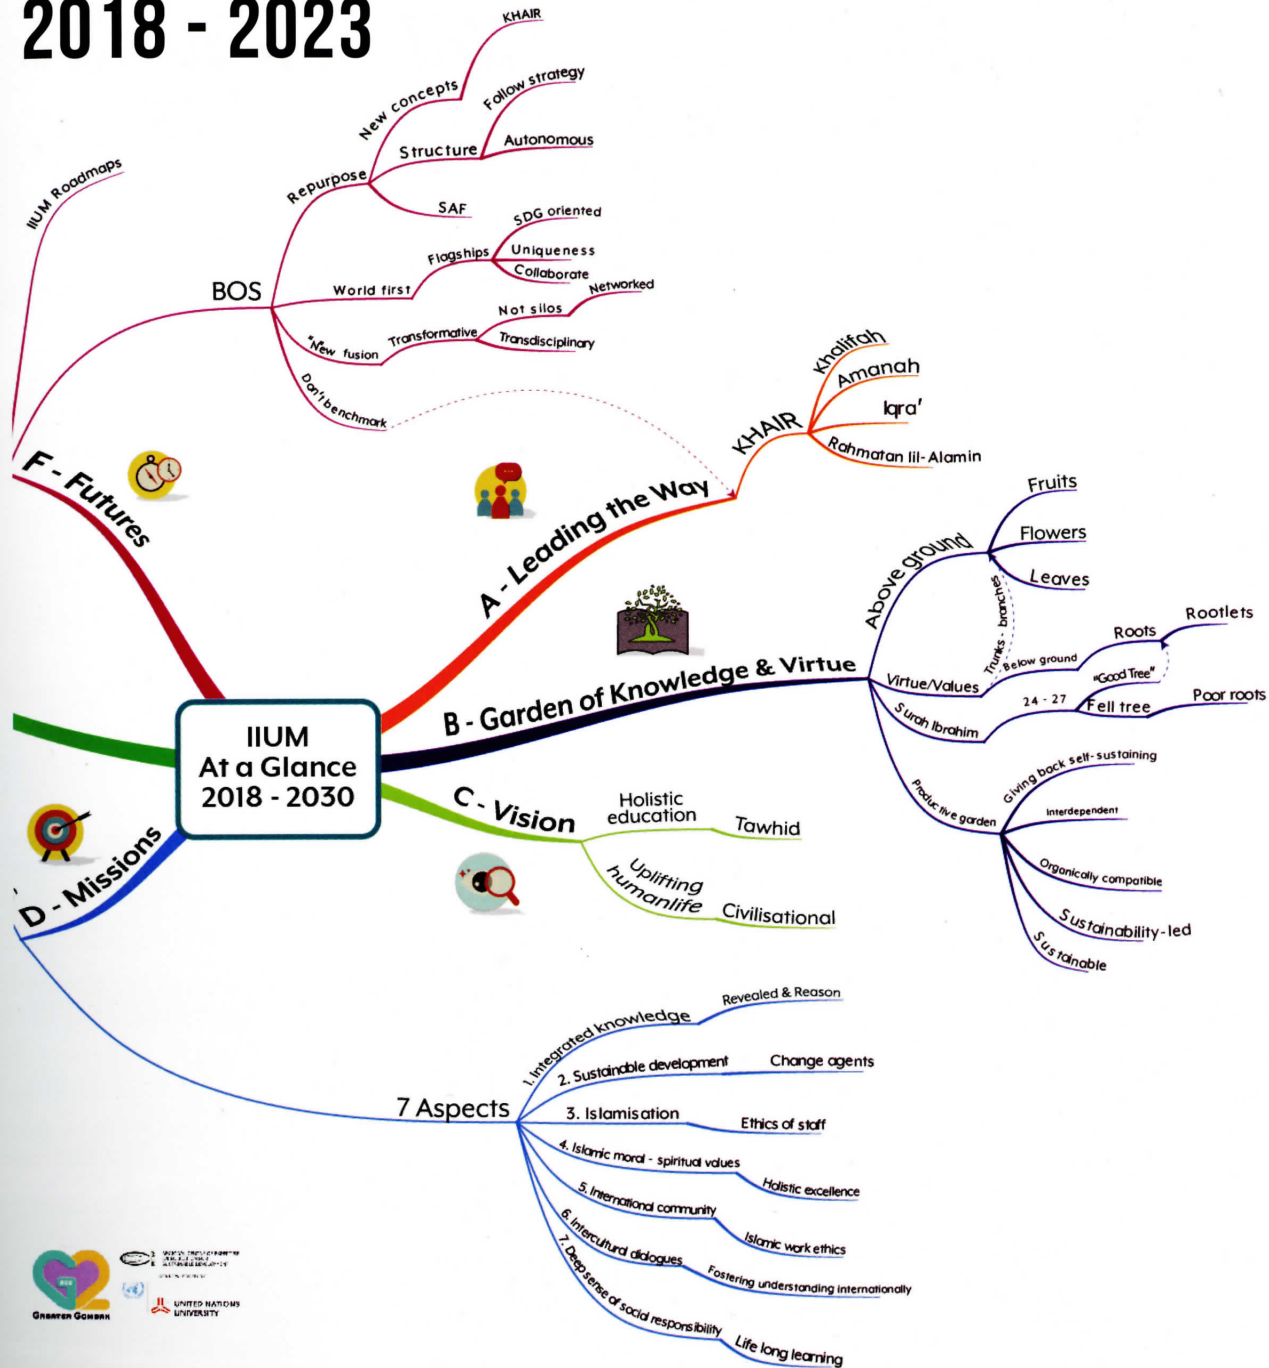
2018 - 2023

IIUM Roadmaps

BOS
Repurpose
New concepts
KHAIR
Structure
Follow strategy
Autonomous
SAF
World first
Flagships
SDG oriented
Uniqueness
Collaborate
"New fusion
Transformative
Not silos
Networked
Transdisciplinary
Don't benchmark

F - Futures

A - Leading the Way
KHAIR
Khalifah
Amanah
Iqra'
Rahmatan lil-Alamin

IIUM At a Glance 2018 - 2030

B - Garden of Knowledge & Virtue
Above ground
Fruits
Flowers
Leaves
Trunks - branches
Virtue/Values
Below ground
Roots
Rootlets
"Good Tree"
Surah Ibrahim
24 - 27
Fell tree
Poor roots
Productive garden
Giving back self-sustaining
Interdependent
Organically compatible
Sustainability-led
Sustainable

C - Vision
Holistic education
Tawhid
Uplifting humanlife
Civilisational

D - Missions
7 Aspects
1. Integrated knowledge
Revealed & Reason
2. Sustainable development
Change agents
3. Islamisation
Ethics of staff
4. Islamic moral - spiritual values
Holistic excellence
5. International community
Islamic work ethics
6. Intercultural dialogues
Fostering understanding internationally
7. Deep sense of social responsibility
Life long learning

Greater Gombak
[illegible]
United Nations University